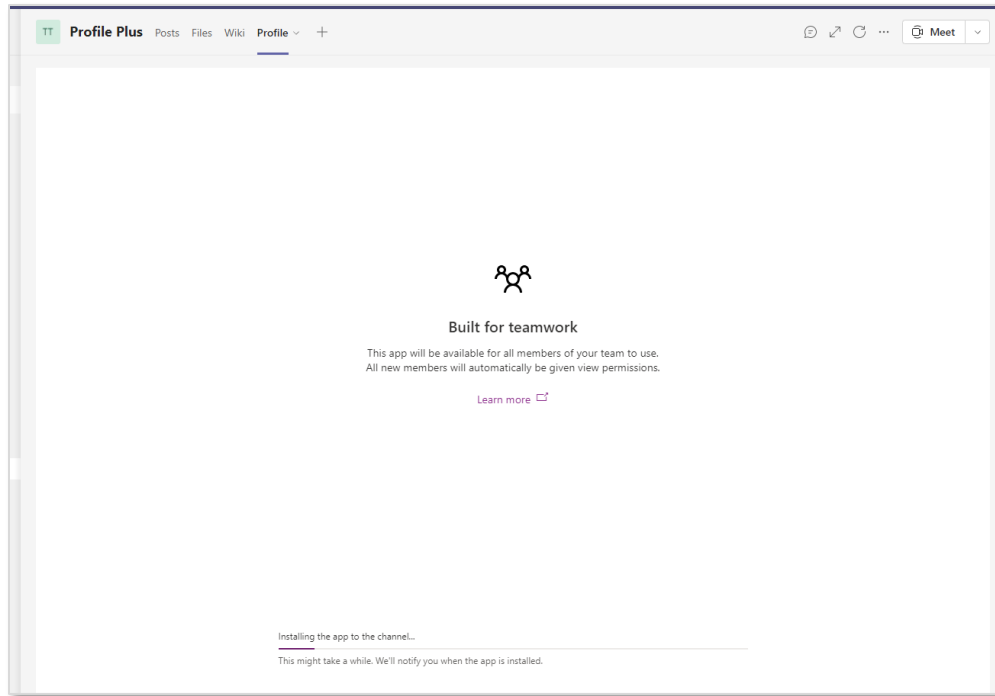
TT Profile Plus Posts Files Wiki Profile

Meet

Built for teamwork

This app will be available for all members of your team to use.
All new members will automatically be given view permissions.

Learn more

Installing the app to the channel...

This might take a while. We'll notify you when the app is installed.